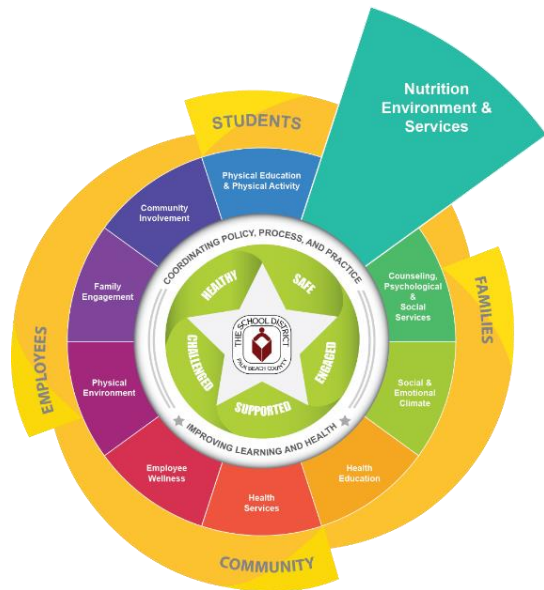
Nutrition Environment & Services

STUDENTS

Physical Education & Physical Activity

Community Involvement

Family Engagement

Physical Environment

Employee Wellness

Health Services

Health Education

Social & Emotional Climate

Counseling, Psychological & Social Services

FAMILIES

EMPLOYEES

COMMUNITY

COORDINATING POLICY, PROCESS, AND PRACTICE

IMPROVING LEARNING AND HEALTH

HEALTHY

SAFE

ENGAGED

SUPPORTED

CHALLENGED

THE SCHOOL DISTRICT
PALM BEACH COUNTY